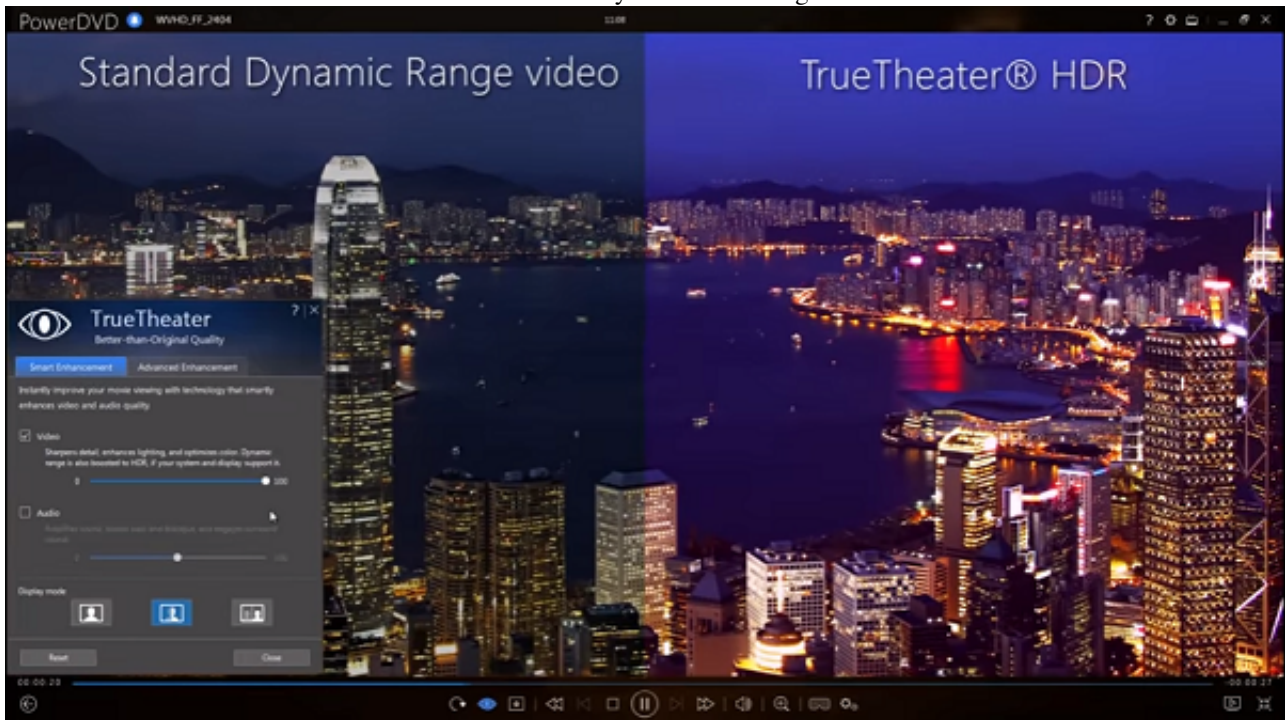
PowerDVD WVHD_FF_2404

11:08

Standard Dynamic Range video

TrueTheater® HDR

TrueTheater
Better-than-Original Quality

Smart Enhancement
Advanced Enhancement

Instantly improve your movie viewing with technology that smartly enhances video and audio quality.

Video
Sharpens detail, enhances lighting, and optimizes color. Dynamic range is also boosted to HDR, if your system and display support it.
0
100

Audio
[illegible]
0
100

Display mode

Reset
Close

00:00:20
-00:00:27